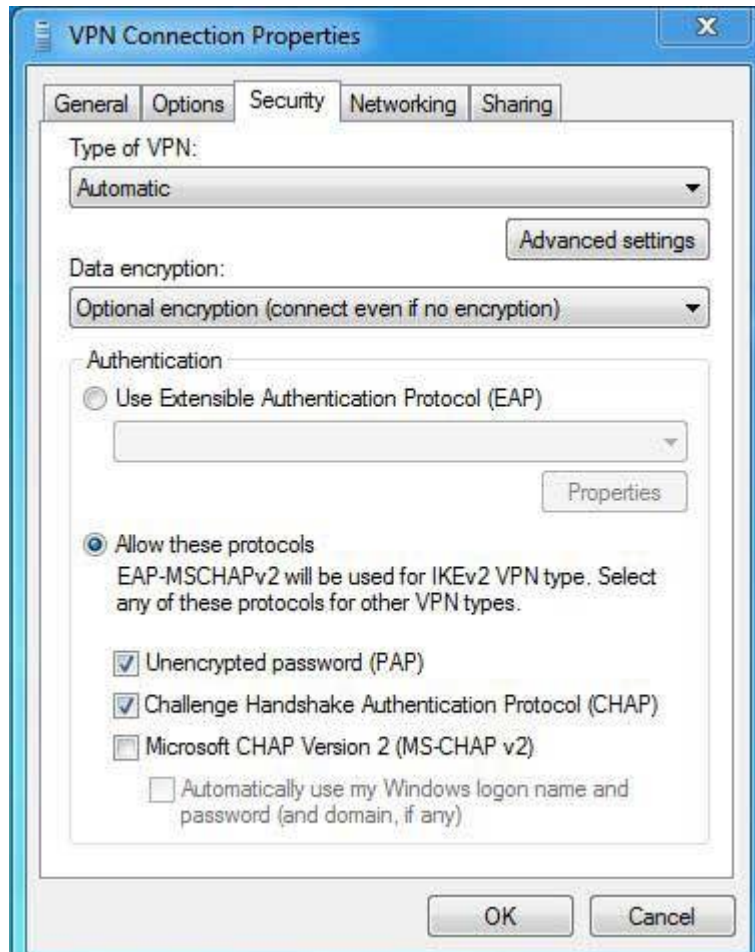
VPN Connection Properties

X

General | Options | Security | Networking | Sharing

Type of VPN:

Automatic

Advanced settings

Data encryption:

Optional encryption (connect even if no encryption)

Authentication

Use Extensible Authentication Protocol (EAP)

Properties

Allow these protocols

EAP-MSCHAPv2 will be used for IKEv2 VPN type. Select any of these protocols for other VPN types.

Unencrypted password (PAP)

Challenge Handshake Authentication Protocol (CHAP)

Microsoft CHAP Version 2 (MS-CHAP v2)

Automatically use my Windows logon name and password (and domain, if any)

OK

Cancel